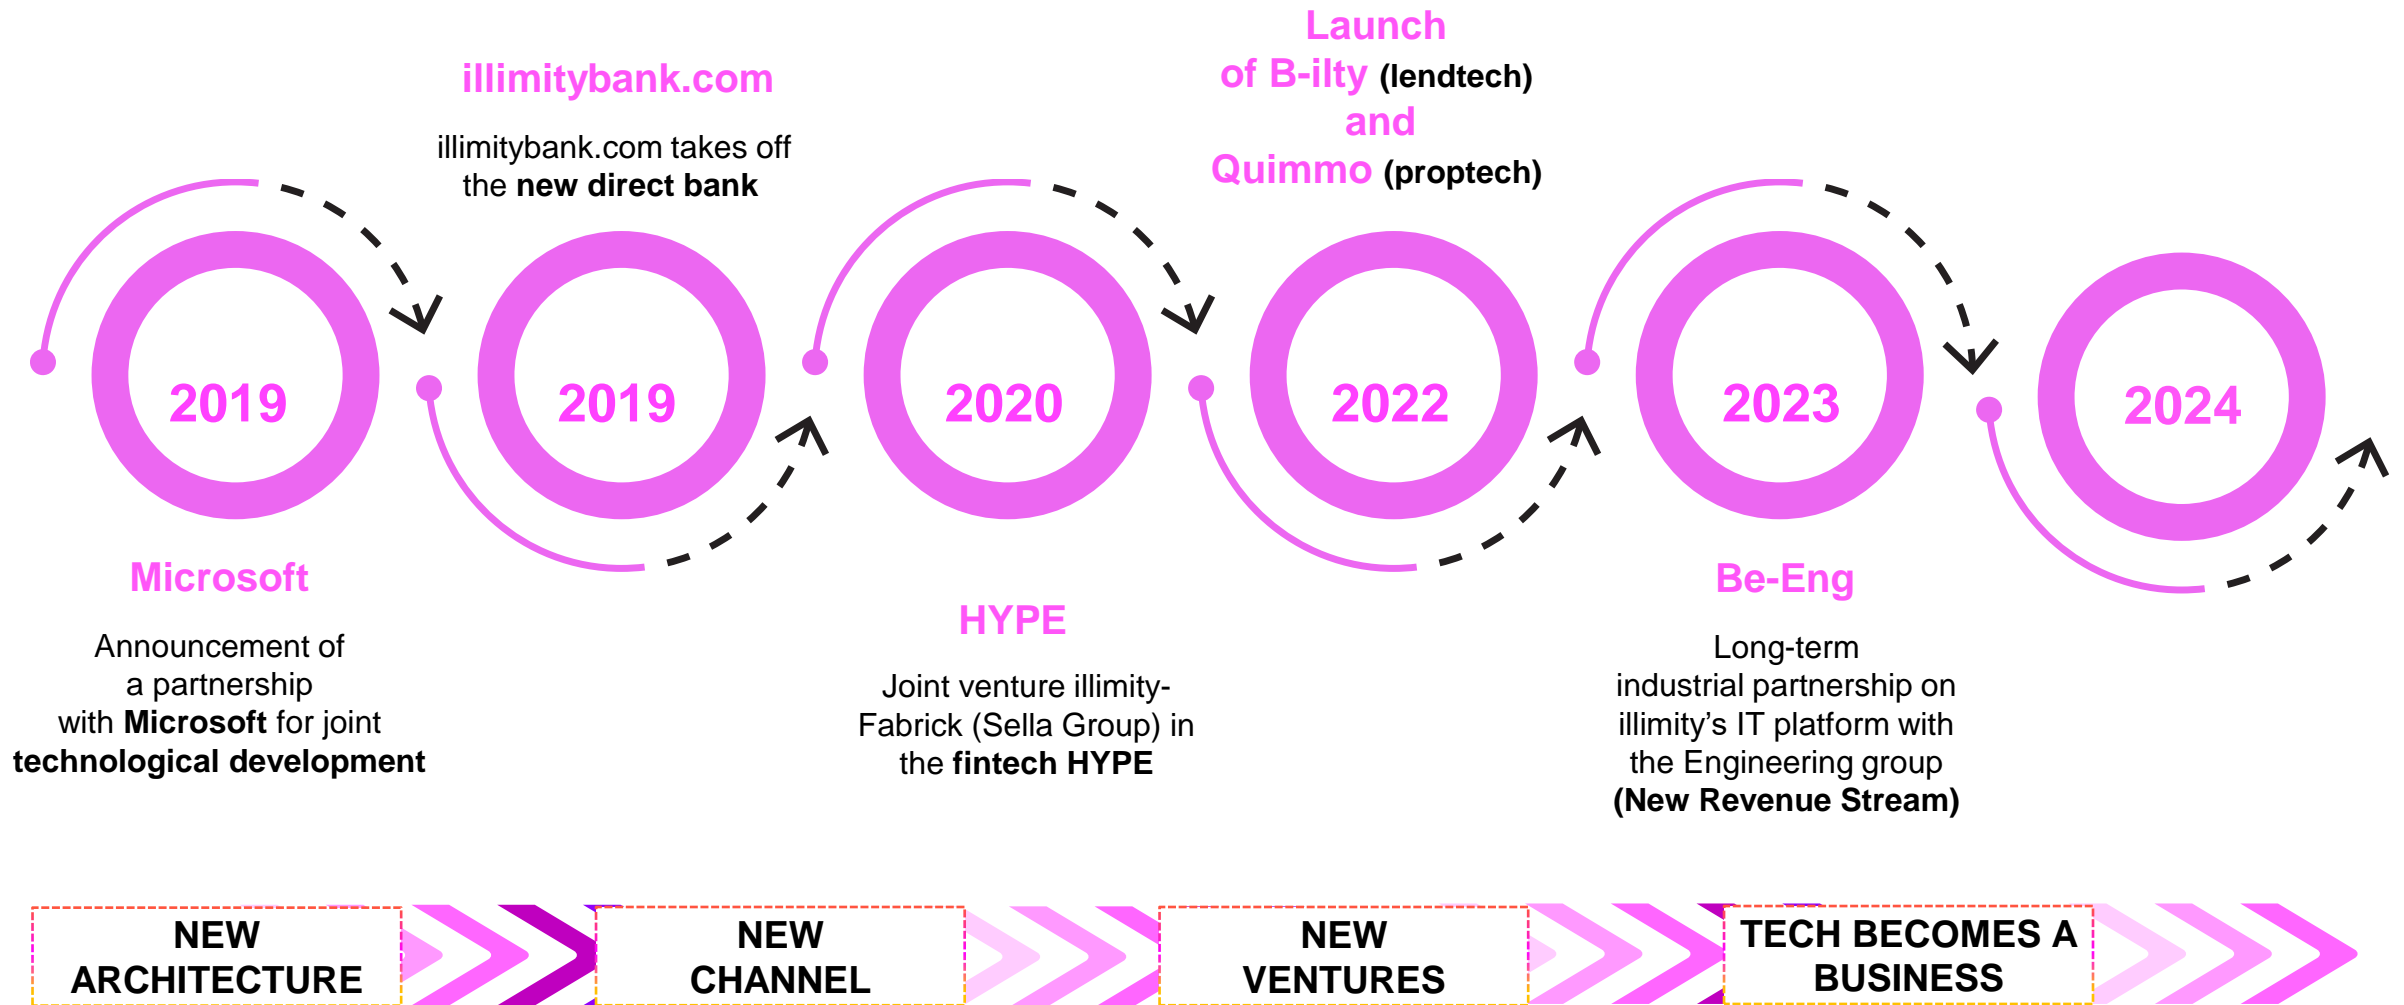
illimitybank.com

illimitybank.com takes off the **new direct bank**

Launch of B-ilty (lendtech) and Quimmo (proptech)

2019

2019

2020

2022

2023

2024

Microsoft

Announcement of a partnership with **Microsoft** for joint **technological development**

HYPE

Joint venture illimity-Fabrick (Sella Group) in the **fintech HYPE**

Be-Eng

Long-term industrial partnership on illimity's IT platform with the Engineering group **(New Revenue Stream)**

NEW ARCHITECTURE

NEW CHANNEL

NEW VENTURES

TECH BECOMES A BUSINESS